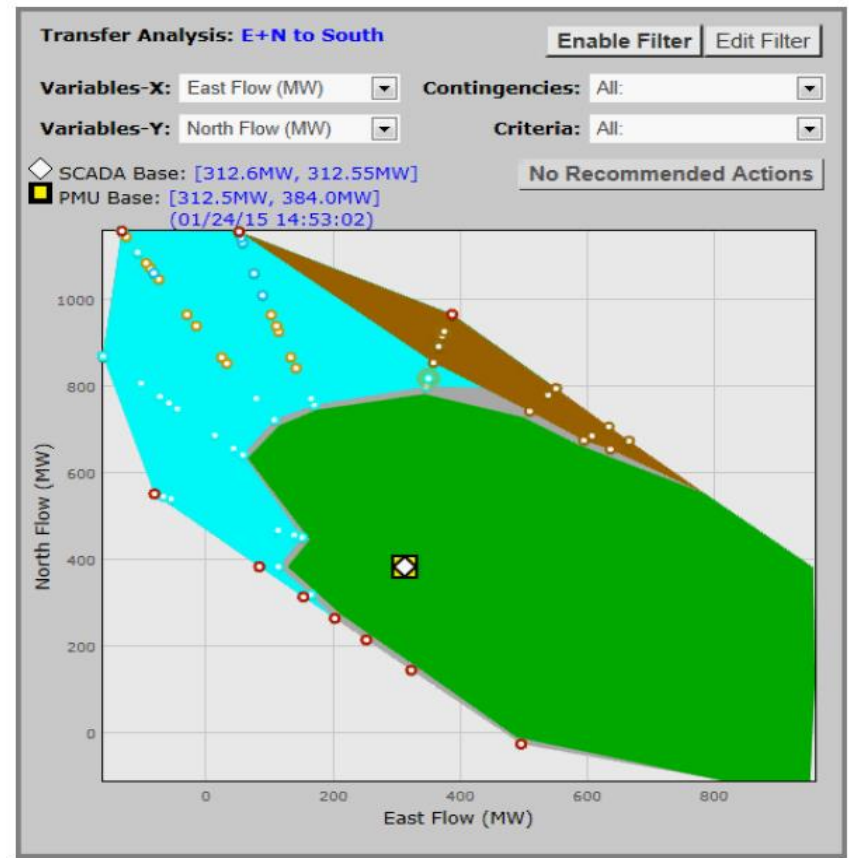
Transfer Analysis: E+N to South

Enable Filter | Edit Filter

Variables-X: East Flow (MW)

Contingencies: All:

Variables-Y: North Flow (MW)

Criteria: All:

SCADA Base: [312.6MW, 312.55MW]

PMU Base: [312.5MW, 384.0MW] (01/24/15 14:53:02)

No Recommended Actions

1000
800
600
400
200
0

North Flow (MW)

0
200
400
600
800

East Flow (MW)